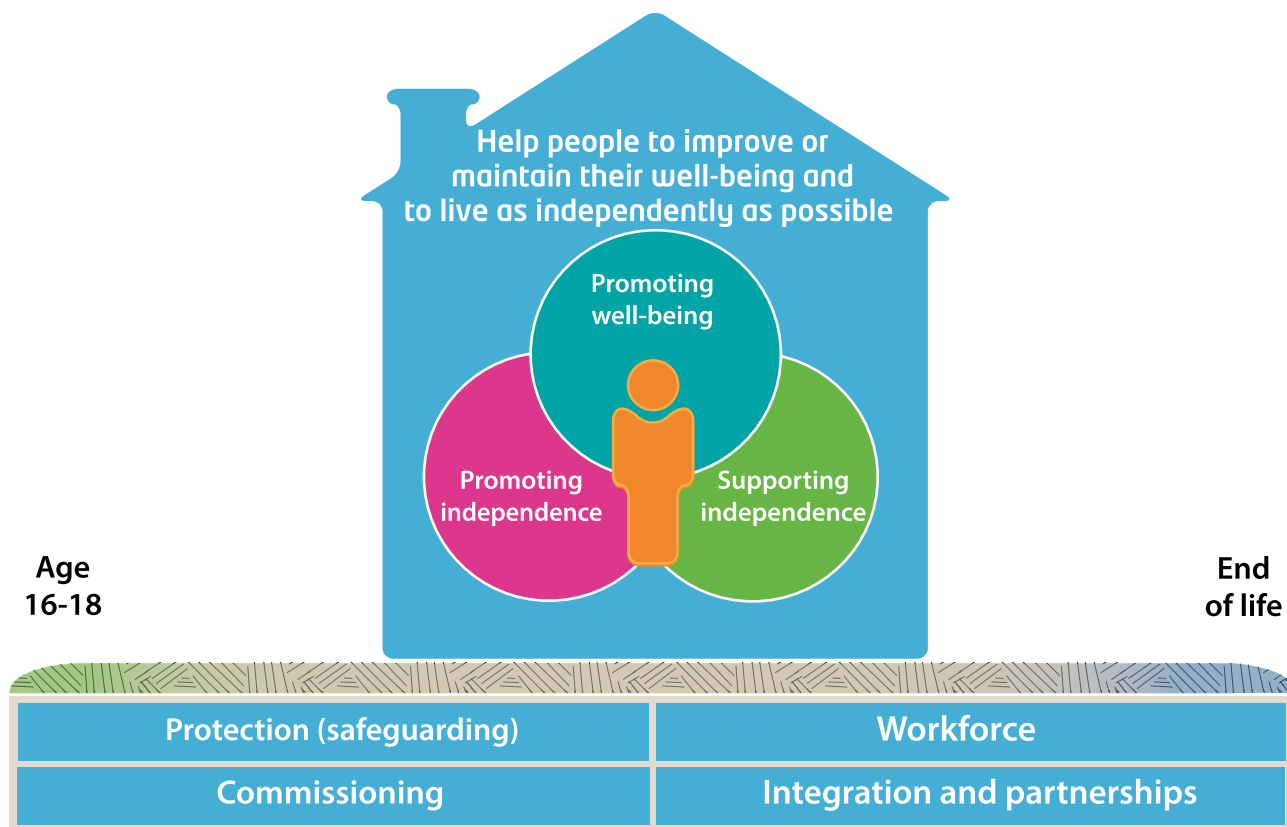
Help people to improve or maintain their well-being and to live as independently as possible

Promoting well-being

Promoting independence

Supporting independence

Age 16-18

End of life

| Protection (safeguarding) | Workforce |
|---|---|
| Commissioning | Integration and partnerships |